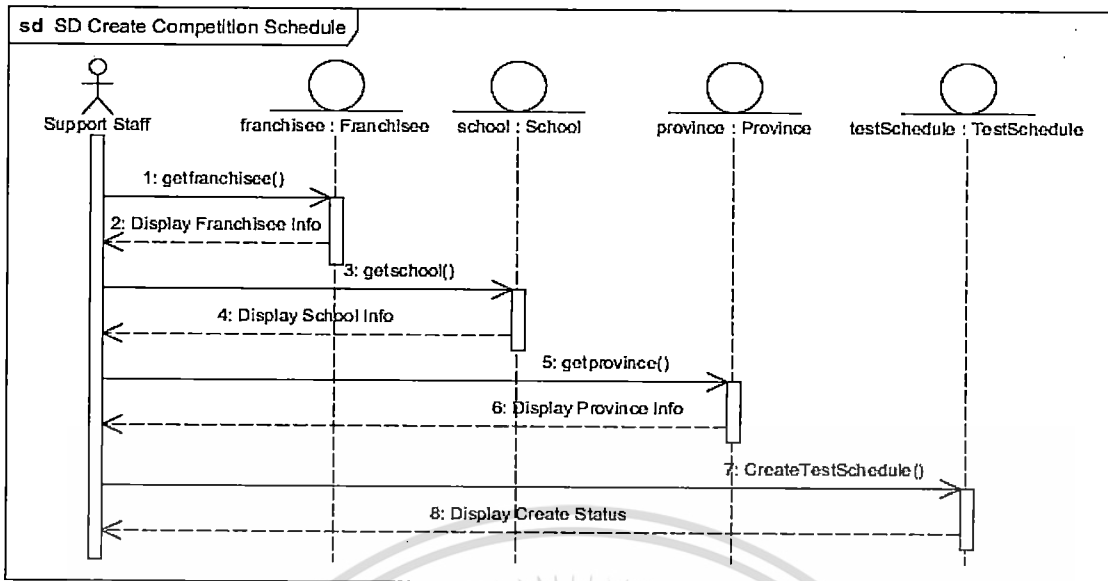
sd SD Create Competition Schedule

Support Staff

franchisee : Franchisee

school : School

province : Province

testSchedule : TestSchedule

1: getfranchisee()

2: Display Franchisee Info

3: getschool()

4: Display School Info

5: getprovince()

6: Display Province Info

7: CreateTestSchedule()

8: Display Create Status